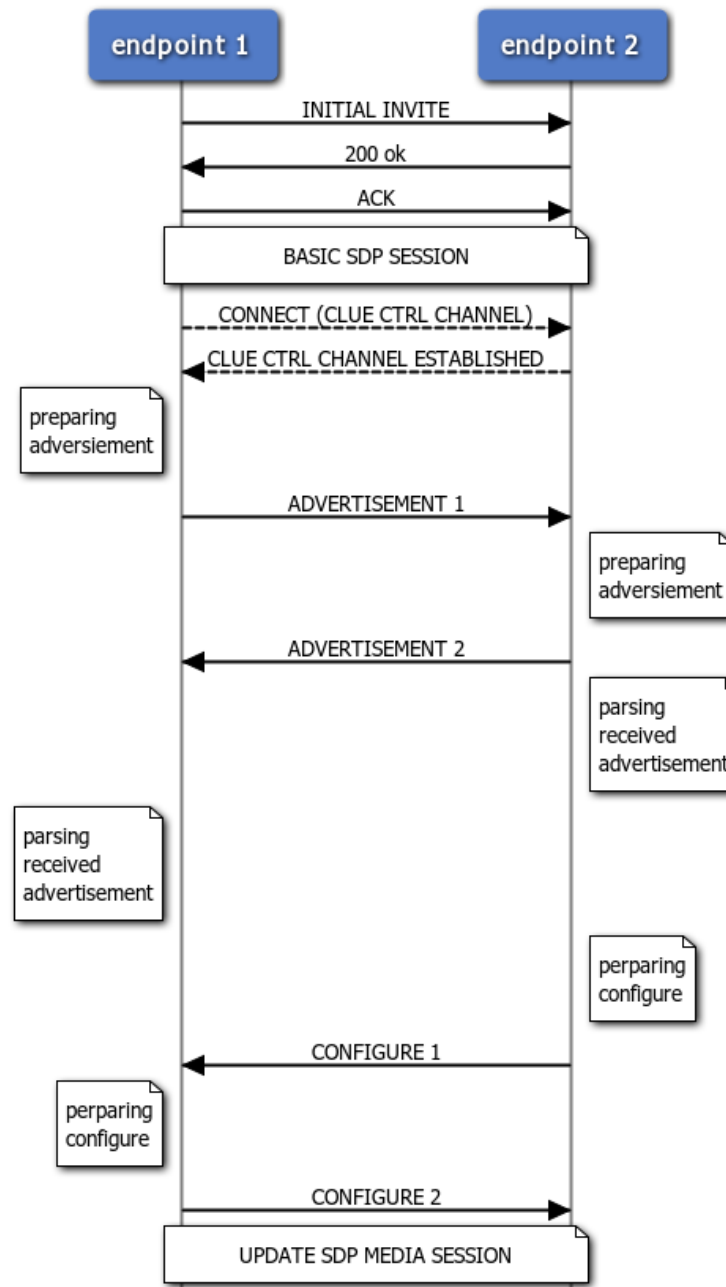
endpoint 1

endpoint 2

INITIAL INVITE

200 ok

ACK

BASIC SDP SESSION

CONNECT (CLUE CTRL CHANNEL)

CLUE CTRL CHANNEL ESTABLISHED

preparing adversiement

ADVERTISEMENT 1

preparing adversiement

ADVERTISEMENT 2

parsing received advertisement

parsing received advertisement

perparing configure

CONFIGURE 1

perparing configure

CONFIGURE 2

UPDATE SDP MEDIA SESSION